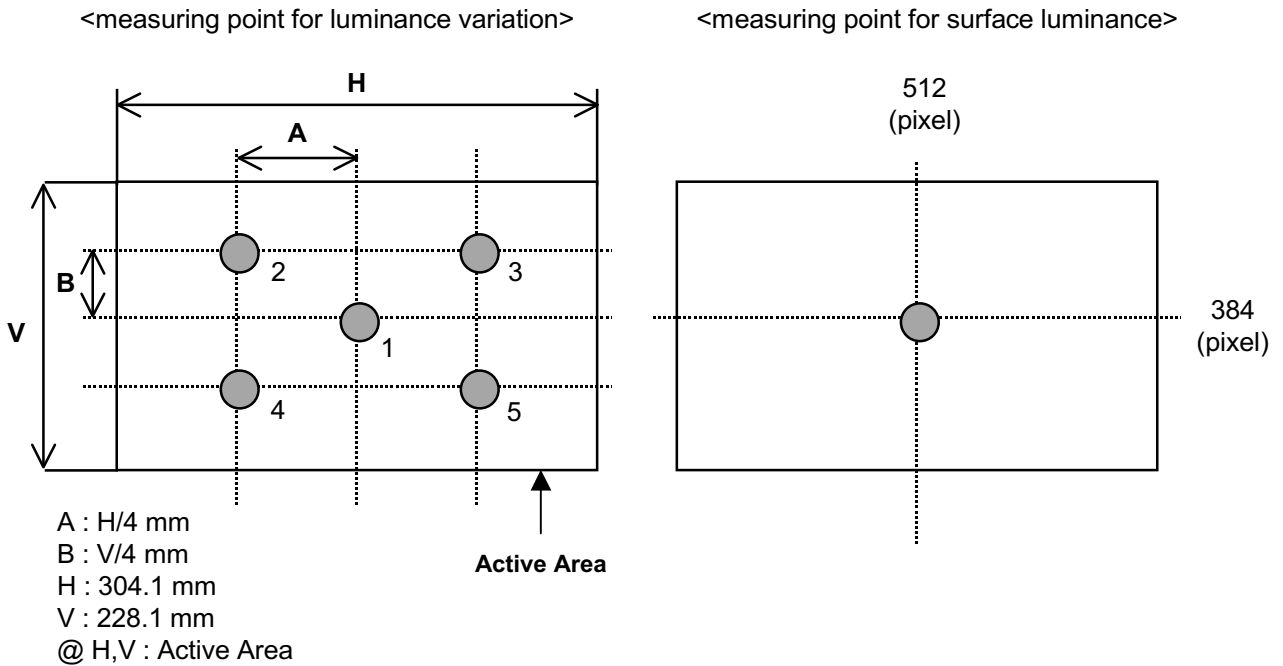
<measuring point for luminance variation>

H

A

B

V

2

3

1

4

5

A : H/4 mm
B : V/4 mm
H : 304.1 mm
V : 228.1 mm
@ H,V : Active Area

Active Area

<measuring point for surface luminance>

512
(pixel)

384
(pixel)